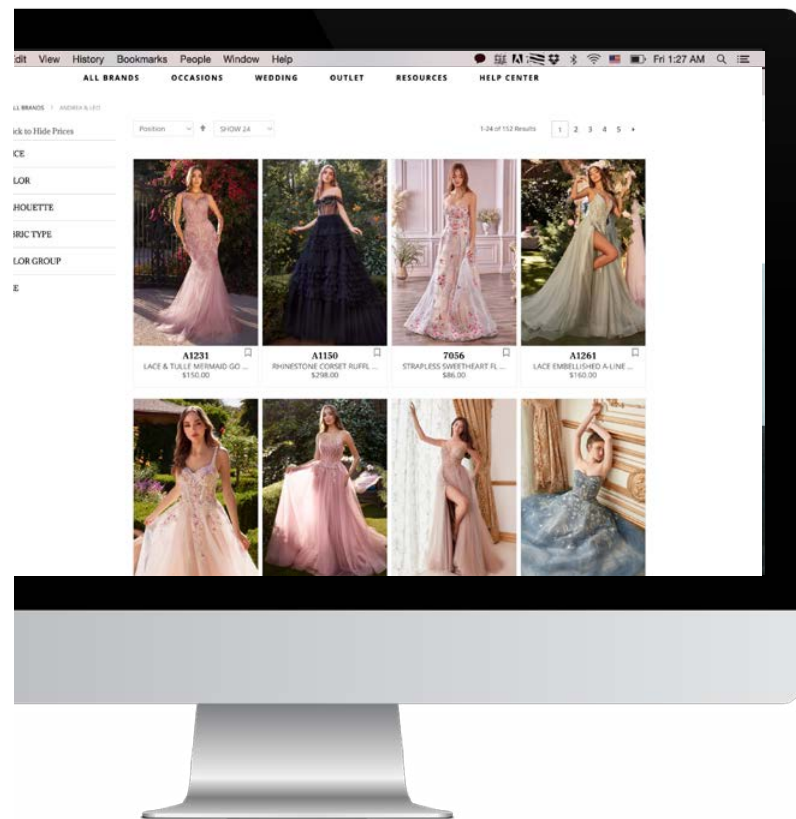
dit View History Bookmarks People Window Help

Fri 1:27 AM

ALL BRANDS OCCASIONS WEDDING OUTLET RESOURCES HELP CENTER

LL BRANDS / ANDREA & LEO

ick to Hide Prices

CE

LOR

HOUETTE

BRIC TYPE

LOR GROUP

E

Position SHOW 24

1-24 of 152 Results 1 2 3 4 5 »

A1231
LACE & TULLE MERMAID GO ...
$150.00

A1150
RHINESTONE CORSET RUFFL ...
$298.00

7056
STRAPLESS SWEETHEART FL ...
$86.00

A1261
LACE EMBELLISHED A-LINE ...
$160.00